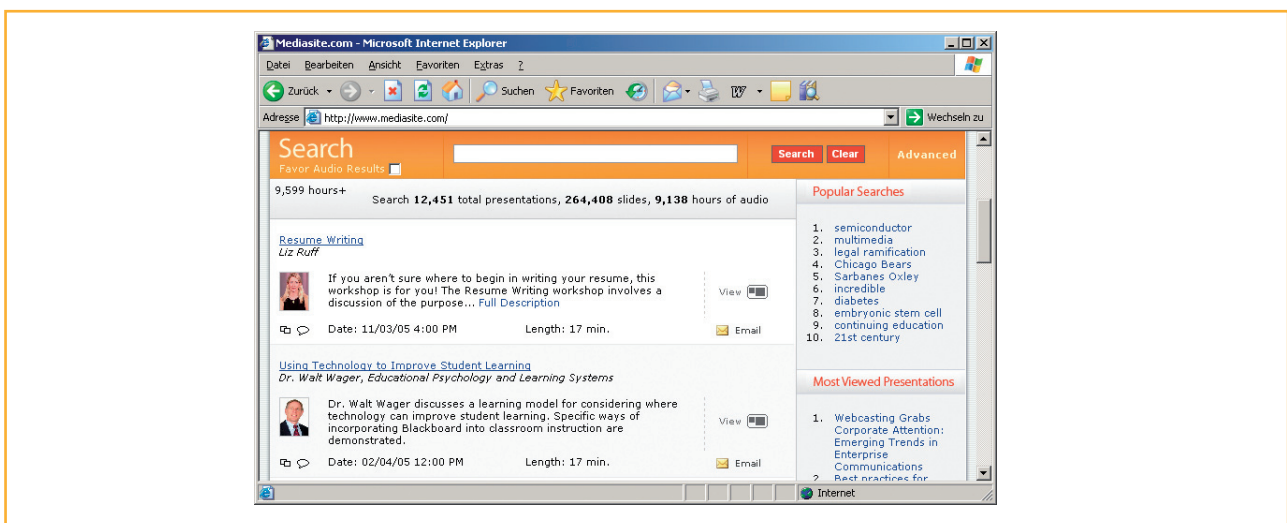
Mediasite.com - Microsoft Internet Explorer

Datei Bearbeiten Ansicht Favoriten Extras ?

Zurück Suchen Favoriten

Adresse http://www.mediasite.com/ Wechseln zu

Search
Favor Audio Results

Search Clear Advanced

9,599 hours+

Search **12,451** total presentations, **264,408** slides, **9,138** hours of audio

Resume Writing
*Liz Ruff*

If you aren't sure where to begin in writing your resume, this workshop is for you! The Resume Writing workshop involves a discussion of the purpose... Full Description

View

Date: 11/03/05 4:00 PM Length: 17 min. Email

Using Technology to Improve Student Learning
*Dr. Walt Wager, Educational Psychology and Learning Systems*

Dr. Walt Wager discusses a learning model for considering where technology can improve student learning. Specific ways of incorporating Blackboard into classroom instruction are demonstrated.

View

Date: 02/04/05 12:00 PM Length: 17 min. Email

Popular Searches

1. semiconductor
2. multimedia
3. legal ramification
4. Chicago Bears
5. Sarbanes Oxley
6. incredible
7. diabetes
8. embryonic stem cell
9. continuing education
10. 21st century

Most Viewed Presentations

1. Webcasting Grabs Corporate Attention: Emerging Trends in Enterprise Communications
2. Best practices for

Internet